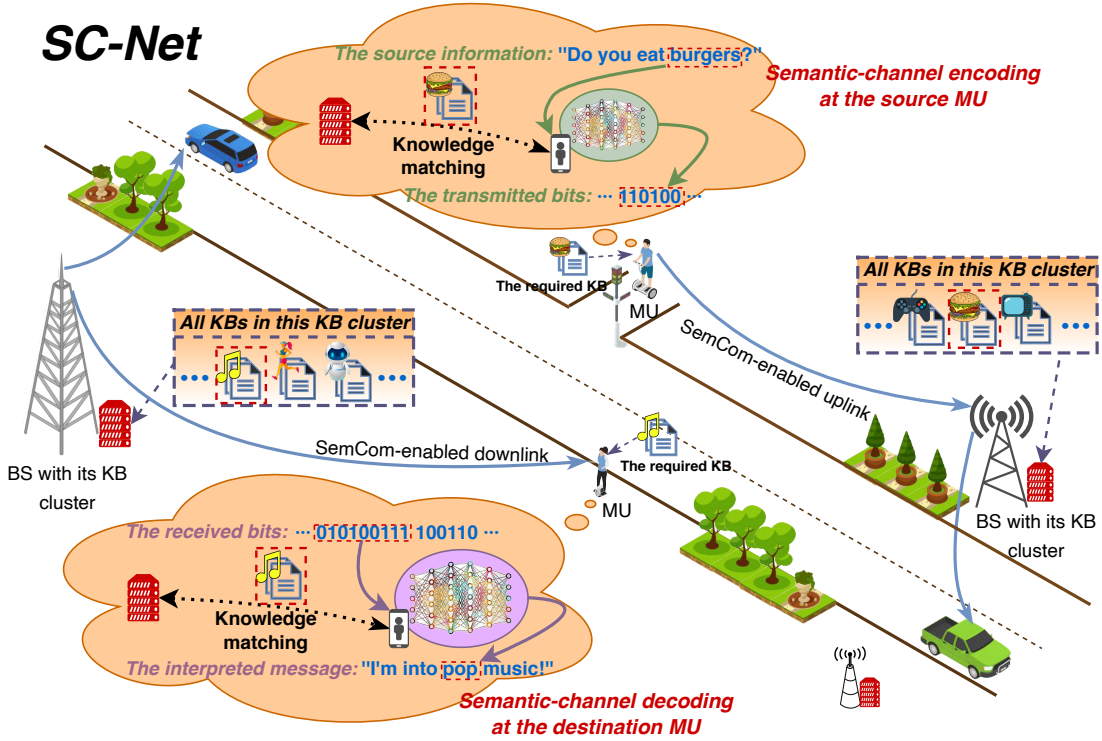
SC-Net

The source information: "Do you eat burgers?"

Semantic-channel encoding at the source MU

Knowledge matching

The transmitted bits: ··· 110100 ···

The required KB

MU

All KBs in this KB cluster

SemCom-enabled uplink

All KBs in this KB cluster

BS with its KB cluster

SemCom-enabled downlink

The required KB

MU

BS with its KB cluster

The received bits: ··· 010100111 100110 ···

Knowledge matching

The interpreted message: "I'm into pop music!"

Semantic-channel decoding at the destination MU